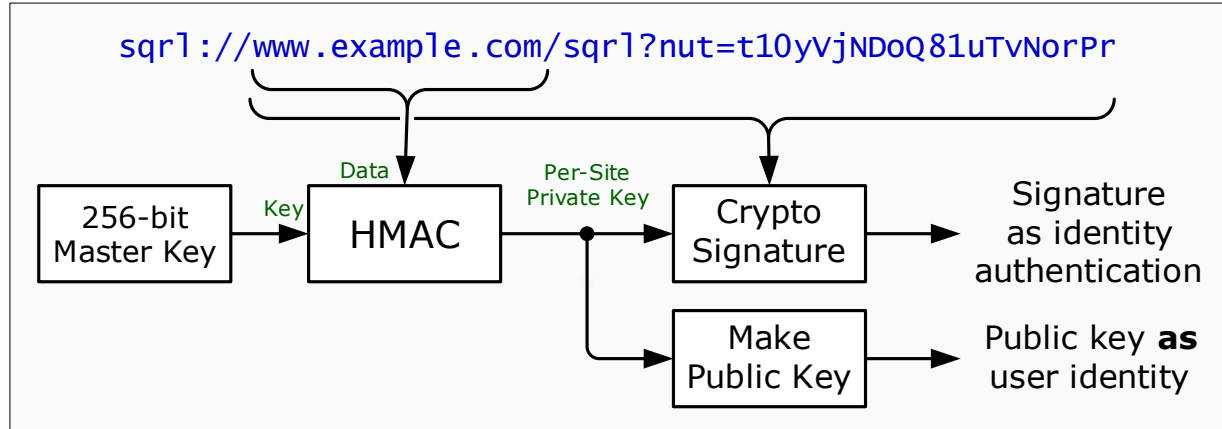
sqrl://www.example.com/sqrl?nut=t10yVjNDoQ81uTvNorPr

Data

Key

256-bit Master Key

HMAC

Per-Site Private Key

Crypto Signature

Signature as identity authentication

Make Public Key

Public key **as** user identity